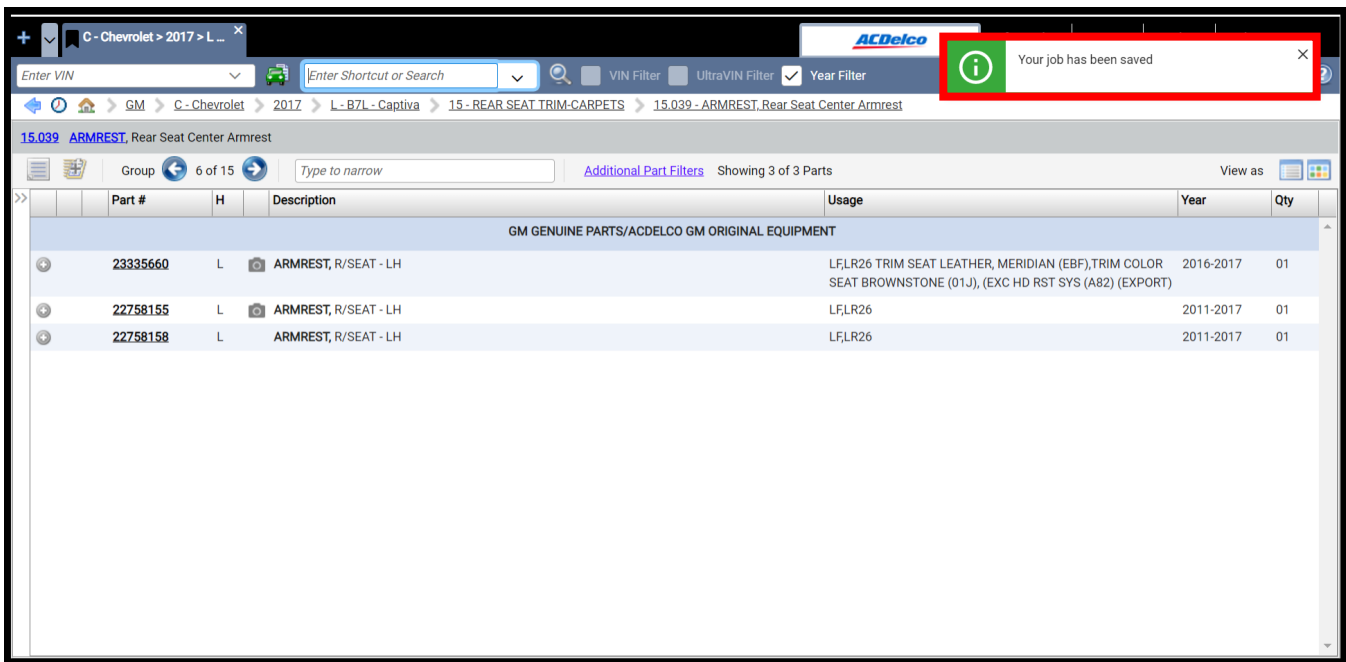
+ C - Chevrolet > 2017 > L ... ×

ACDelco

Your job has been saved ×

Enter VIN

Enter Shortcut or Search

VIN Filter UltraVIN Filter Year Filter

GM > C - Chevrolet > 2017 > L - B7L - Captiva > 15 - REAR SEAT TRIM-CARPETS > 15.039 - ARMREST, Rear Seat Center Armrest

15.039 ARMREST, Rear Seat Center Armrest

Group 6 of 15

Type to narrow

Additional Part Filters Showing 3 of 3 Parts

View as

| Part # | H | Description | Usage | Year | Qty |
|---|---|---|---|---|---|
| GM GENUINE PARTS/ACDELCO GM ORIGINAL EQUIPMENT | | | | | |
| 23335660 | L | ARMREST, R/SEAT - LH | LF,LR26 TRIM SEAT LEATHER, MERIDIAN (EBF),TRIM COLOR SEAT BROWNSTONE (01J), (EXC HD RST SYS (A82) (EXPORT) | 2016-2017 | 01 |
| 22758155 | L | ARMREST, R/SEAT - LH | LF,LR26 | 2011-2017 | 01 |
| 22758158 | L | ARMREST, R/SEAT - LH | LF,LR26 | 2011-2017 | 01 |